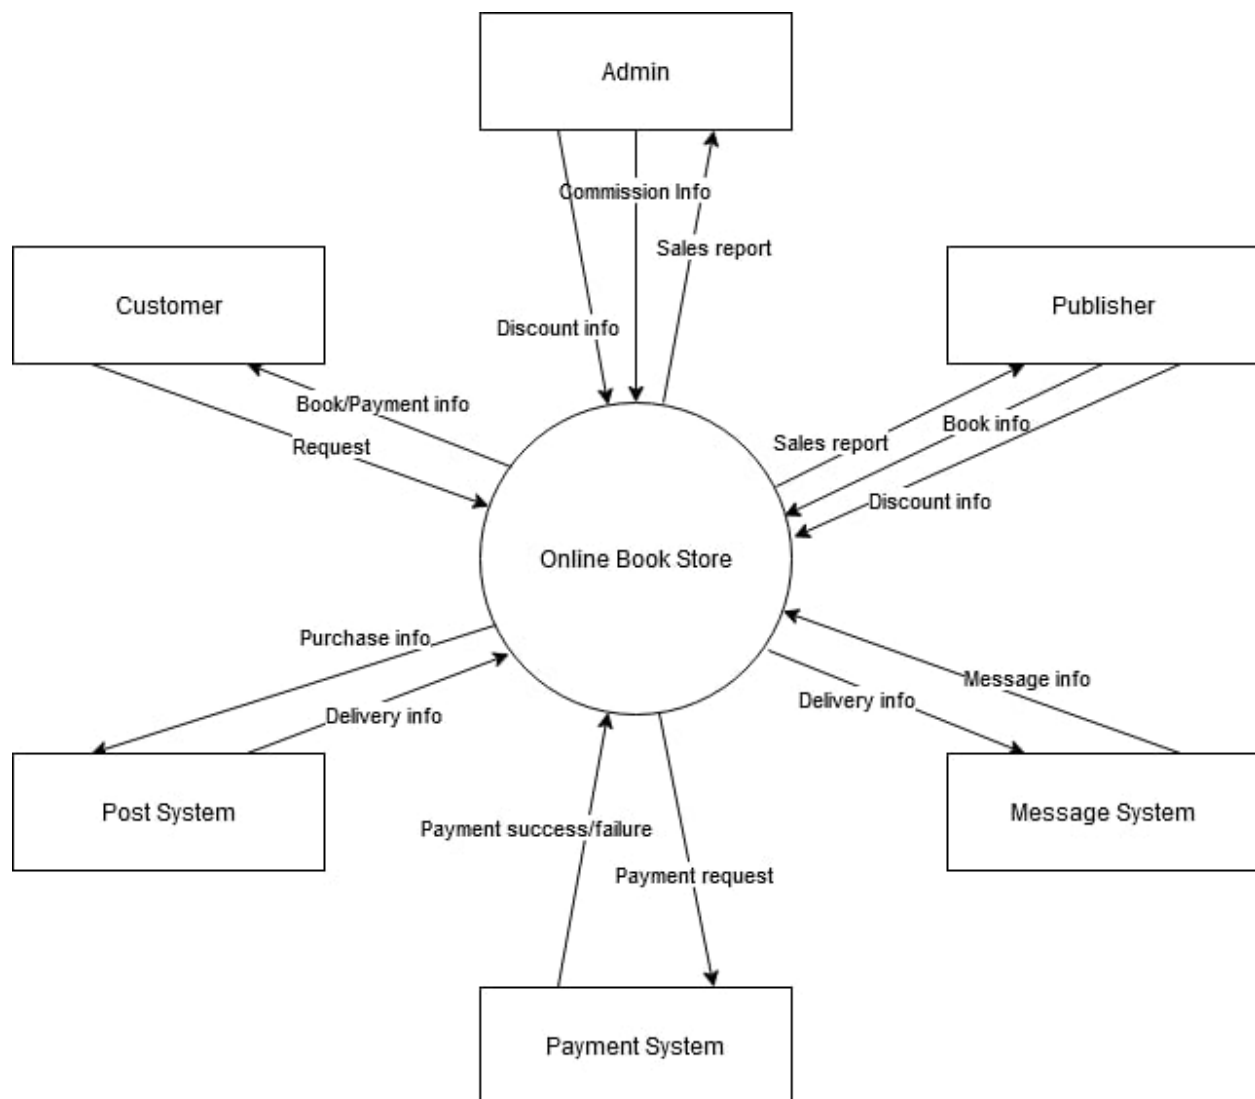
Admin

Commission Info

Sales report

Discount info

Customer

Publisher

Book/Payment info

Request

Sales report

Book info

Discount info

Online Book Store

Purchase info

Delivery info

Message info

Delivery info

Post System

Message System

Payment success/failure

Payment request

Payment System